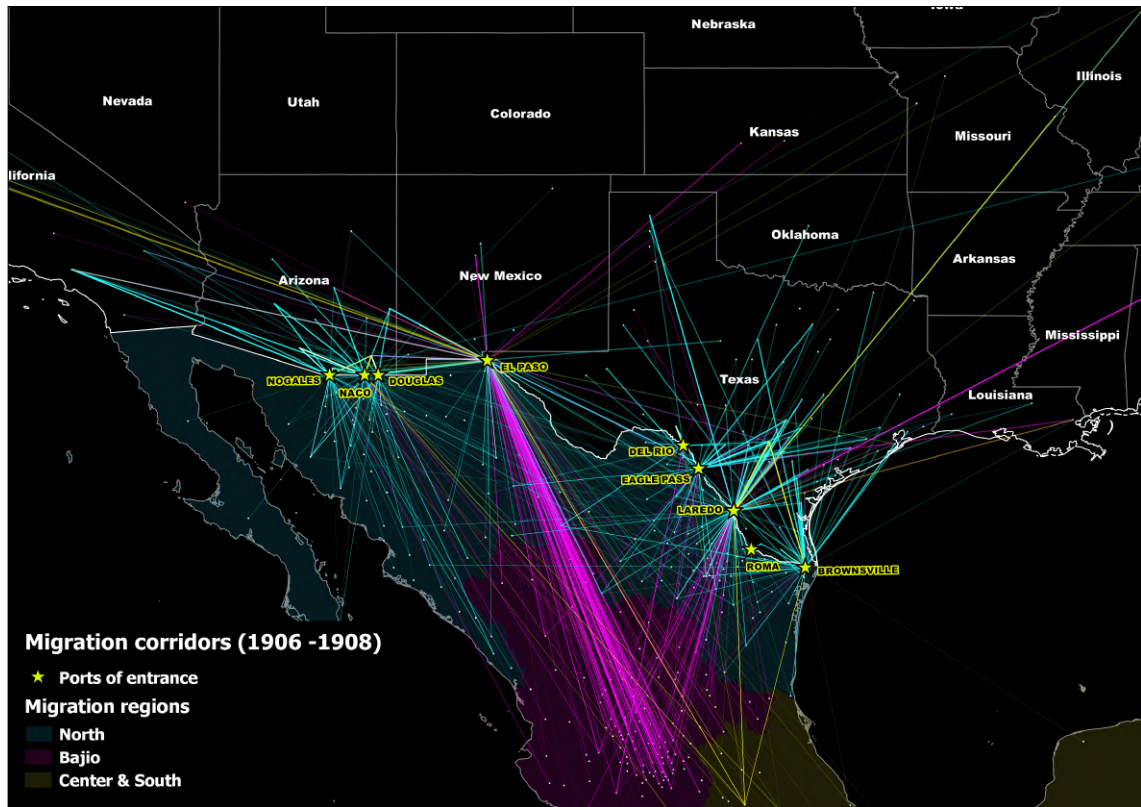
Iowa
Nebraska
Illinois
Nevada
Utah
Colorado
Kansas
Missouri
ifornia
Oklahoma
Arkansas
Arizona
New Mexico
Mississippi
Texas
Louisiana
NOGALES
NACO
DOUGLAS
EL PASO
DEL RIO
EAGLE PASS
LAREDO
ROMA
BROWNSVILLE

Migration corridors (1906 -1908)
Ports of entrance
Migration regions
North
Bajio
Center & South